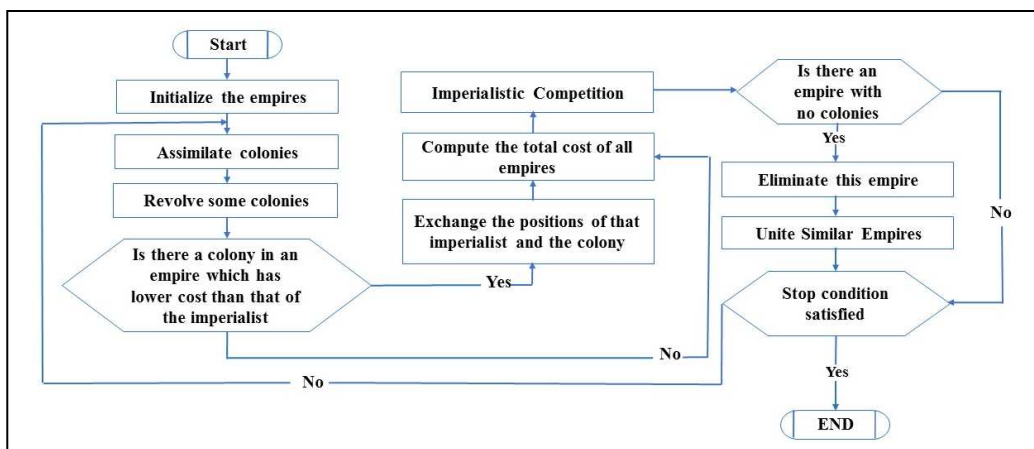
Start

Initialize the empires

Assimilate colonies

Revolve some colonies

Is there a colony in an empire which has lower cost than that of the imperialist

Yes

Exchange the positions of that imperialist and the colony

Compute the total cost of all empires

Imperialistic Competition

No

Is there an empire with no colonies

Yes

Eliminate this empire

Unite Similar Empires

No

Stop condition satisfied

No

Yes

END